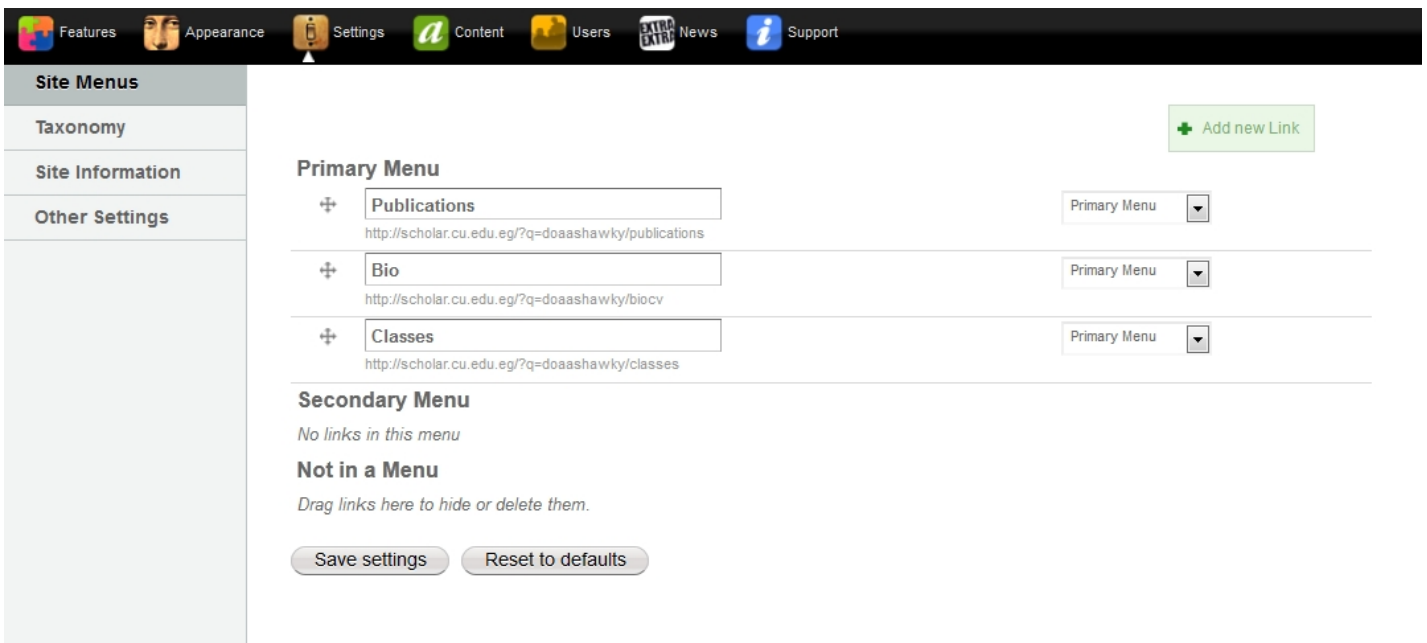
Features Appearance Settings Content Users EXTRA EXTRA News Support

Site Menus
Taxonomy
Site Information
Other Settings

Add new Link

Primary Menu

Publications
http://scholar.cu.edu.eg/?q=doaashawky/publications
Primary Menu

Bio
http://scholar.cu.edu.eg/?q=doaashawky/biocv
Primary Menu

Classes
http://scholar.cu.edu.eg/?q=doaashawky/classes
Primary Menu

Secondary Menu

No links in this menu

Not in a Menu

Drag links here to hide or delete them.

Save settings Reset to defaults